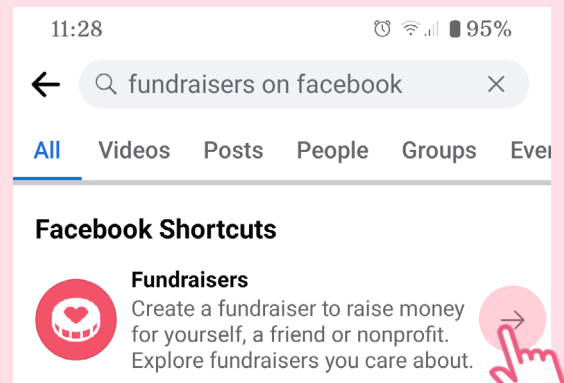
11:28 95%

fundraisers on facebook

All Videos Posts People Groups Eve

Facebook Shortcuts

Fundraisers
Create a fundraiser to raise money for yourself, a friend or nonprofit. Explore fundraisers you care about.